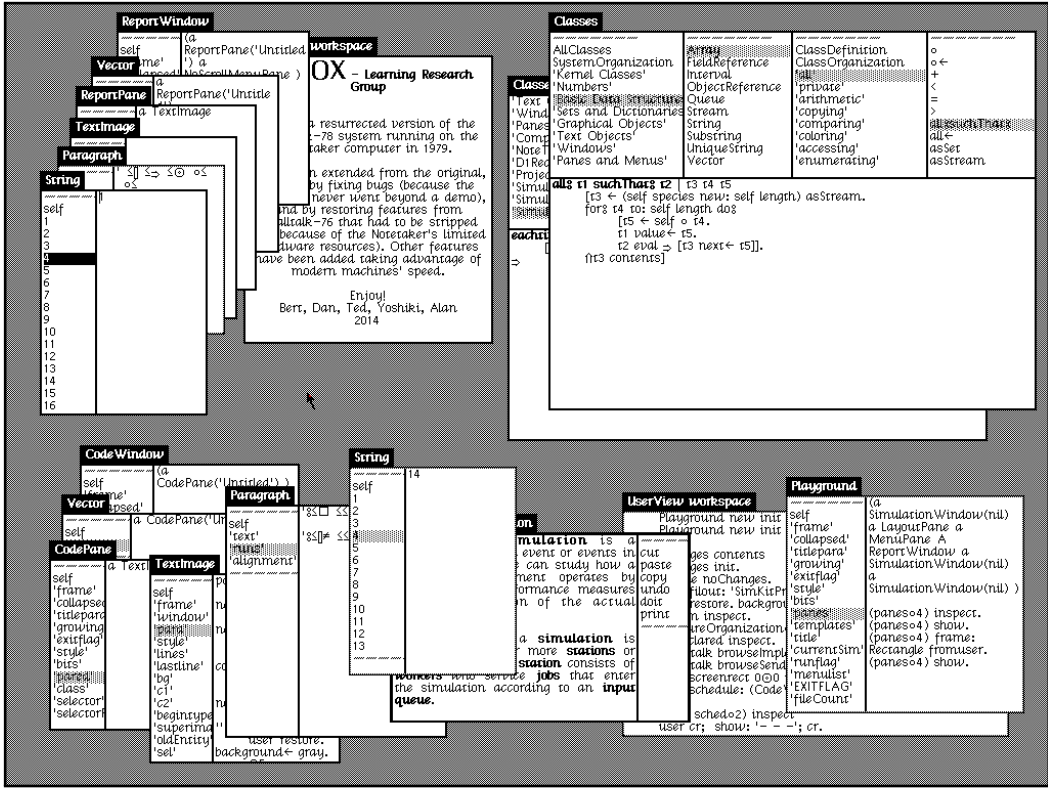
ReportWindow
self
'frame'
(a ReportPane('Untitled') a NoScrollMenuPane )

Vector
ReportPane
a ReportPane('Untitle

TextImage
a TextImage

Paragraph
'≤[] ≤⇒ ≤⊙ ○≤

String
self
1
2
3
4
5
6
7
8
9
10
11
12
13
14
15
16

workspace
OX – Learning Research Group

a resurrected version of the -78 system running on the taker computer in 1979.

n extended from the original, by fixing bugs (because the never went beyond a demo), and by restoring features from alltalk-76 that had to be stripped because of the Notetaker's limited hardware resources). Other features have been added taking advantage of modern machines' speed.

Enjoy!
Bert, Dan, Ted, Yoshiki, Alan
2014

Classes
AllClasses
SystemOrganization
'Kernel Classes'
'Numbers'
'Basic Data Structures'
'Sets and Dictionaries'
'Graphical Objects'
'Text Objects'
'Windows'
'Panes and Menus'

Array
FieldReference
Interval
ObjectReference
Queue
Stream
String
Substring
UniqueString
Vector

ClassDefinition
ClassOrganization
'all'
'private'
'arithmetic'
'copying'
'comparing'
'coloring'
'accessing'
'enumerating'

○
○←
+
<
=
>
all≤suchThat≤
all←
asSet
asStream

all≤ t1 suchThat≤ t2 | t3 t4 t5
[t3 ← (self species new: self length) asStream.
for≤ t4 to: self length do≤
[t5 ← self ○ t4.
t1 value← t5.
t2 eval ⇒ [t3 next← t5]].
⇑t3 contents]

Classes
'Text
'Wind
'Panes
'Comp
'NoteT
'D1Rec
'Projec
'Simul
'Simul
'Simul

eachti
⇒

CodeWindow
self
'frame'
'collapsed'
(a CodePane('Untitled') )

Vector
self
a CodePane('Un

CodePane
self
'frame'
'collapsed'
'titlepara'
'growing'
'exitflag'
'style'
'bits'
'para'
'class'
'selector'
'selector'
a Text

TextImage
self
'frame'
'window'
'para'
'style'
'lines'
'lastline'
'bg'
'c1'
'c2'
'begintype'
'superimp'
'oldEntity'
'sel'

Paragraph
self
'text'
'runs'
'alignment'
'≤≤[] ≤≤
'≤≤[]≠ ≤≤

user restore.
background← gray.

String
self
1
2
3
4
5
6
7
8
9
10
11
12
13
14

tion
mulation is a
event or events in
can study how a
ment operates by
formance measures
n of the actual

a simulation is
more stations or
station consists of
workers who service jobs that enter the simulation according to an input queue.

cut
paste
copy
undo
doit
print

UserView workspace
Playground new init
Playground new init
ges contents
ges init.
e noChanges.
filout: 'SimKitPr
restore. backgrou
n inspect.
ureOrganization
clared inspect.
talk browseImpl
talk browseSend
screenrect 0⊙0
schedule: (Code
sched○2) inspect
user cr; show: '– – –'; cr.

Playground
self
'frame'
'collapsed'
'titlepara'
'growing'
'exitflag'
'style'
'bits'
'panes'
'templates'
'title'
'currentSim'
'runflag'
'menulist'
'EXITFLAG'
'fileCount'

(a SimulationWindow(nil) a LayoutPane a MenuPane A ReportWindow a SimulationWindow(nil) a SimulationWindow(nil) )

(panes○4) inspect.
(panes○4) show.
(panes○4) frame: Rectangle fromuser.
(panes○4) show.